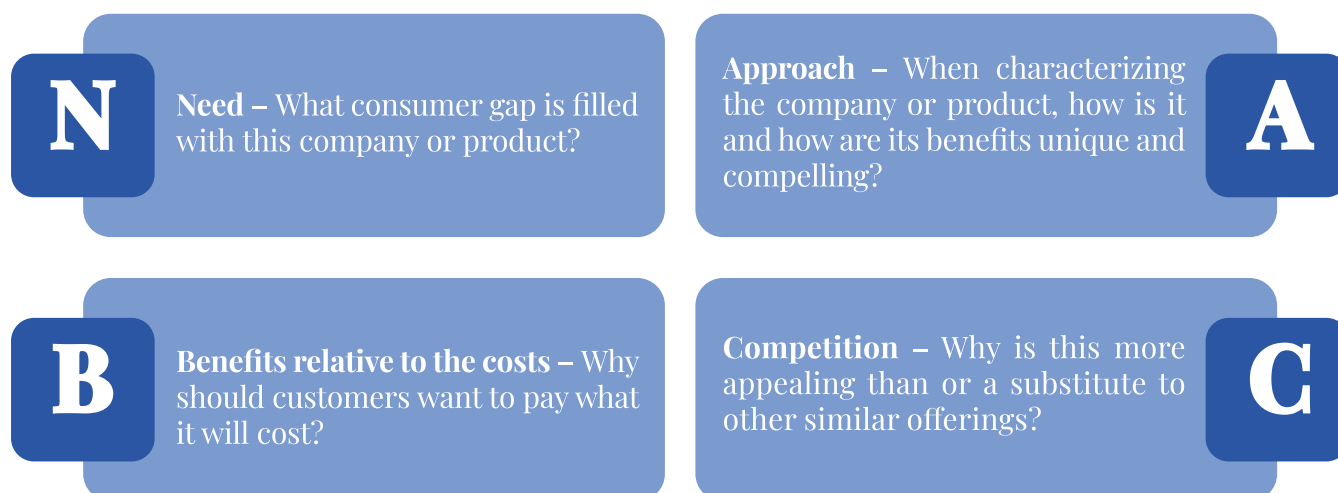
N

Need – What consumer gap is filled with this company or product?

Approach – When characterizing the company or product, how is it and how are its benefits unique and compelling?

A

B

Benefits relative to the costs – Why should customers want to pay what it will cost?

Competition – Why is this more appealing than or a substitute to other similar offerings?

C